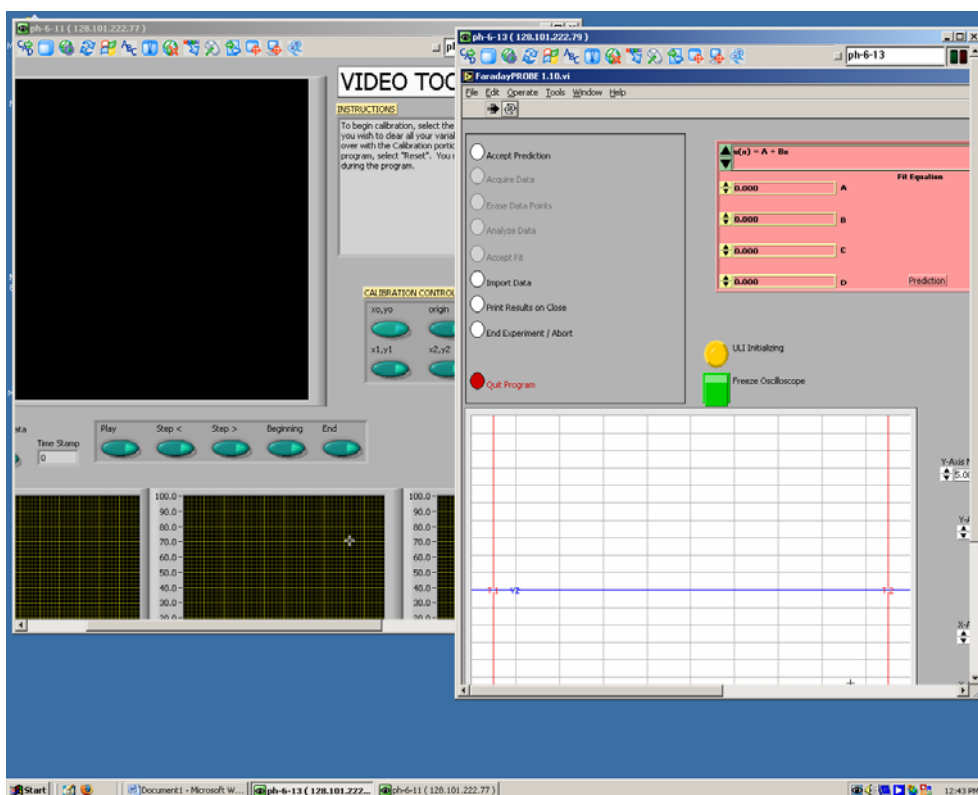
ph-6-11 ( 128.101.222.77 )

VIDEO TOO

INSTRUCTIONS

To begin calibration, select the you wish to clear all your varia over with the Calibration portio program, select "Reset". You during the program.

CALIBRATION CONTRO

xo,yo

origin

x1,y1

x2,y2

ata

Time Stamp

0

Play

Step <

Step >

Beginning

End

100.0
90.0
80.0
70.0
60.0
50.0
40.0
30.0

100.0
90.0
80.0
70.0
60.0
50.0
40.0
30.0

ph-6-13 ( 128.101.222.79 )

ph-6-13

FaradayPROBE 1.10.vi

File Edit Operate Tools Window Help

Accept Prediction

Acquire Data

Erase Data Points

Analyze Data

Accept Fit

Import Data

Print Results on Close

End Experiment / Abort

Quit Program

s(x) = A + Bx

Fit Equation

0.000 A

0.000 B

0.000 C

0.000 D

Prediction

ULI Initializing

Freeze Oscilloscope

T1

V2

T2

Y-Axis M

5.00

Y-

X-

Start

Document1 - Microsoft W...

ph-6-13 ( 128.101.222...

ph-6-11 ( 128.101.222.77 )

12:43 PM